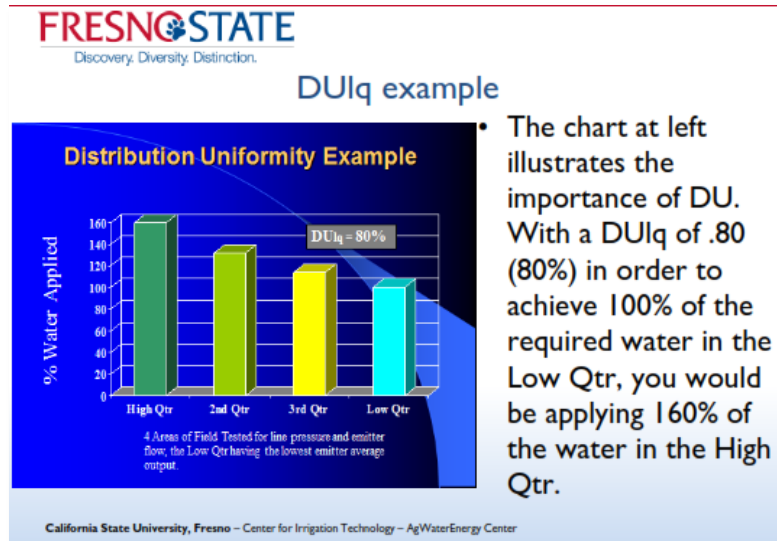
FRESNO STATE
Discovery. Diversity. Distinction.

DUlq example

Distribution Uniformity Example

$DU_{lq}$ = 80%

% Water Applied

160
140
120
100
80
60
40
20
0

High Qtr
2nd Qtr
3rd Qtr
Low Qtr

4 Areas of Field Tested for line pressure and emitter flow, the Low Qtr having the lowest emitter average output.

• The chart at left illustrates the importance of DU. With a DUlq of .80 (80%) in order to achieve 100% of the required water in the Low Qtr, you would be applying 160% of the water in the High Qtr.

California State University, Fresno – Center for Irrigation Technology – AgWaterEnergy Center